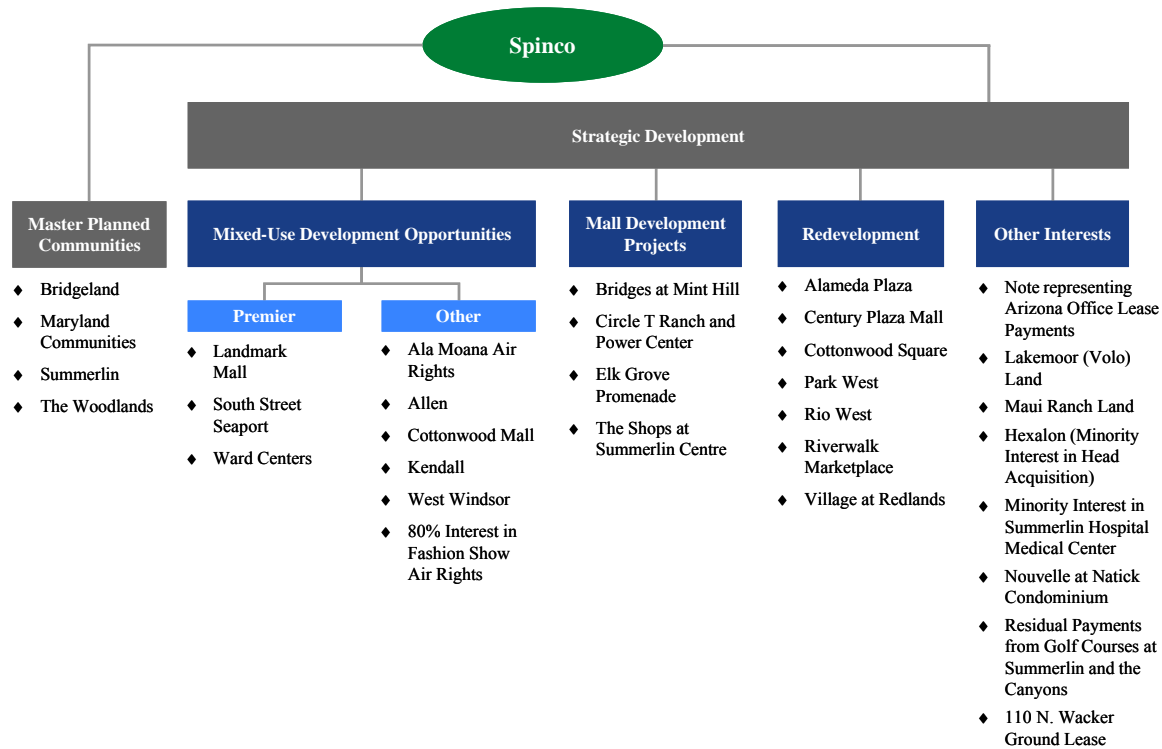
Spinco

Strategic Development

Master Planned Communities

- Bridgeland
- Maryland Communities
- Summerlin
- The Woodlands

Mixed-Use Development Opportunities

Premier

- Landmark Mall
- South Street Seaport
- Ward Centers

Other

- Ala Moana Air Rights
- Allen
- Cottonwood Mall
- Kendall
- West Windsor
- 80% Interest in Fashion Show Air Rights

Mall Development Projects

- Bridges at Mint Hill
- Circle T Ranch and Power Center
- Elk Grove Promenade
- The Shops at Summerlin Centre

Redevelopment

- Alameda Plaza
- Century Plaza Mall
- Cottonwood Square
- Park West
- Rio West
- Riverwalk Marketplace
- Village at Redlands

Other Interests

- Note representing Arizona Office Lease Payments
- Lakemoor (Volo) Land
- Maui Ranch Land
- Hexalon (Minority Interest in Head Acquisition)
- Minority Interest in Summerlin Hospital Medical Center
- Nouvelle at Natick Condominium
- Residual Payments from Golf Courses at Summerlin and the Canyons
- 110 N. Wacker Ground Lease